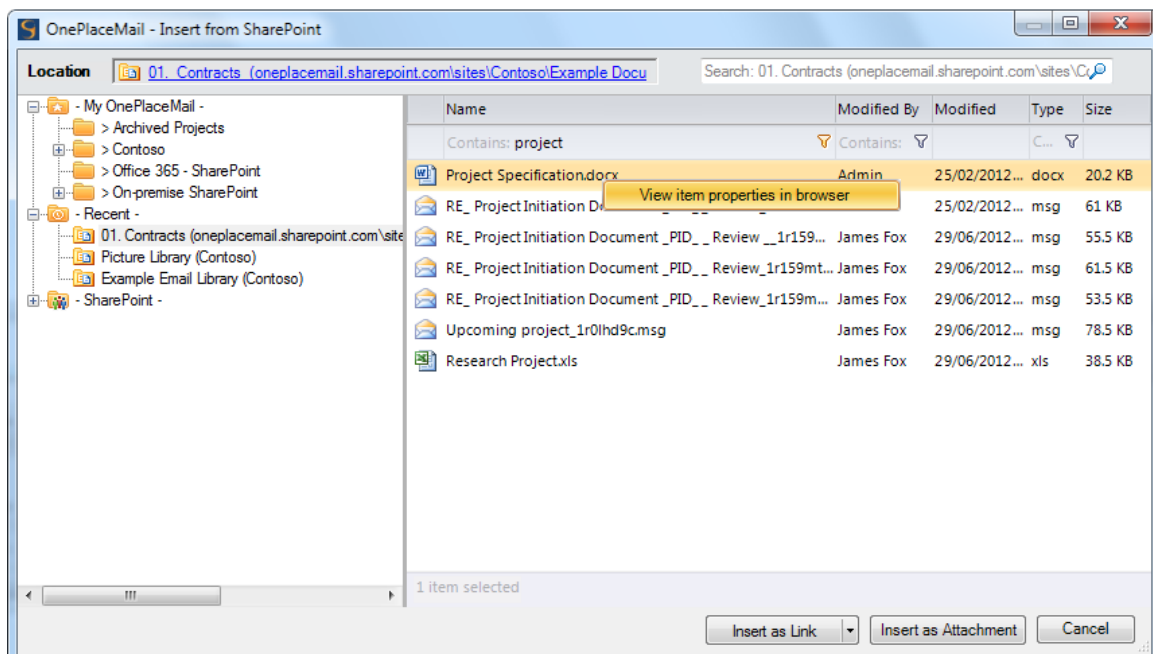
OnePlaceMail - Insert from SharePoint

Location 01. Contracts (oneplacemail.sharepoint.com\sites\Contoso\Example Docu

Search: 01. Contracts (oneplacemail.sharepoint.com\sites\C

- My OnePlaceMail -
> Archived Projects
> Contoso
> Office 365 - SharePoint
> On-premise SharePoint
- Recent -
01. Contracts (oneplacemail.sharepoint.com\site
Picture Library (Contoso)
Example Email Library (Contoso)
- SharePoint -

| Name | Modified By | Modified | Type | Size |
|---|---|---|---|---|
| Contains: project | Contains: | | C... | |
| Project Specification.docx | Admin | 25/02/2012... | docx | 20.2 KB |
| RE_ Project Initiation D | | 25/02/2012... | msg | 61 KB |
| RE_ Project Initiation Document _PID_ _ Review __1r159... | James Fox | 29/06/2012... | msg | 55.5 KB |
| RE_ Project Initiation Document _PID_ _ Review_1r159mt... | James Fox | 29/06/2012... | msg | 61.5 KB |
| RE_ Project Initiation Document _PID_ _ Review_1r159m... | James Fox | 29/06/2012... | msg | 53.5 KB |
| Upcoming project_1r0lhd9c.msg | James Fox | 29/06/2012... | msg | 78.5 KB |
| Research Project.xls | James Fox | 29/06/2012... | xls | 38.5 KB |

View item properties in browser

1 item selected

Insert as Link | Insert as Attachment | Cancel